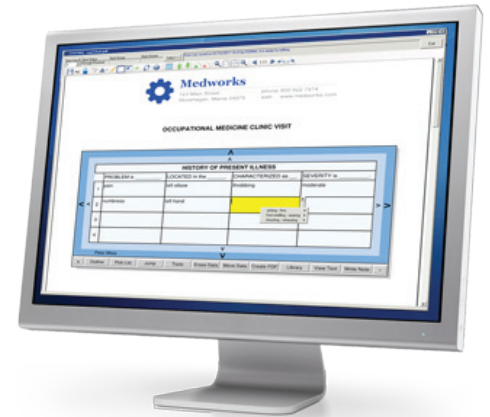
Medworks

OCCUPATIONAL MEDICINE CLINIC VISIT

HISTORY OF PRESENT ILLNESS

| | PROBLEM is | LOCATED in the | CHARACTERIZED as | SEVERITY is |
|---|---|---|---|---|
| 1 | pain | left elbow | throbbing | moderate |
| 2 | numbness | left hand | | |
| | | | | |
| | | | | |
| | | | | |

Outline | Pick List | Jump | Tools | Erase Data | Move Data | Create PDF | Library | View Text | Write Note

Exit